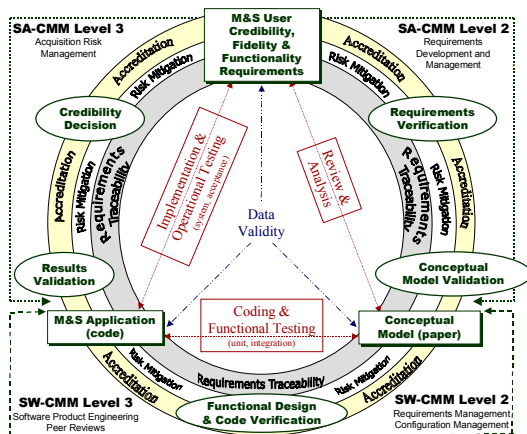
SA-CMM Level 3
Acquisition Risk Management

M&S User Credibility, Fidelity & Functionality Requirements

SA-CMM Level 2
Requirements Development and Management

Accreditation
Risk Mitigation
Accreditation
Risk Mitigation

Credibility Decision

Requirements Verification

Requirements Traceability
Requirements Traceability

Implementation & Operational Testing
(system, acceptance)

Review & Analysis

Accreditation
Risk Mitigation
Accreditation
Risk Mitigation

Data Validity

Results Validation

Conceptual Model Validation

M&S Application (code)

Coding & Functional Testing
(unit, integration)

Conceptual Model (paper)

Risk Mitigation
Requirements Traceability
Risk Mitigation
Accreditation
Accreditation

SW-CMM Level 3
Software Product Engineering
Peer Reviews

Functional Design & Code Verification

SW-CMM Level 2
Requirements Management
Configuration Management